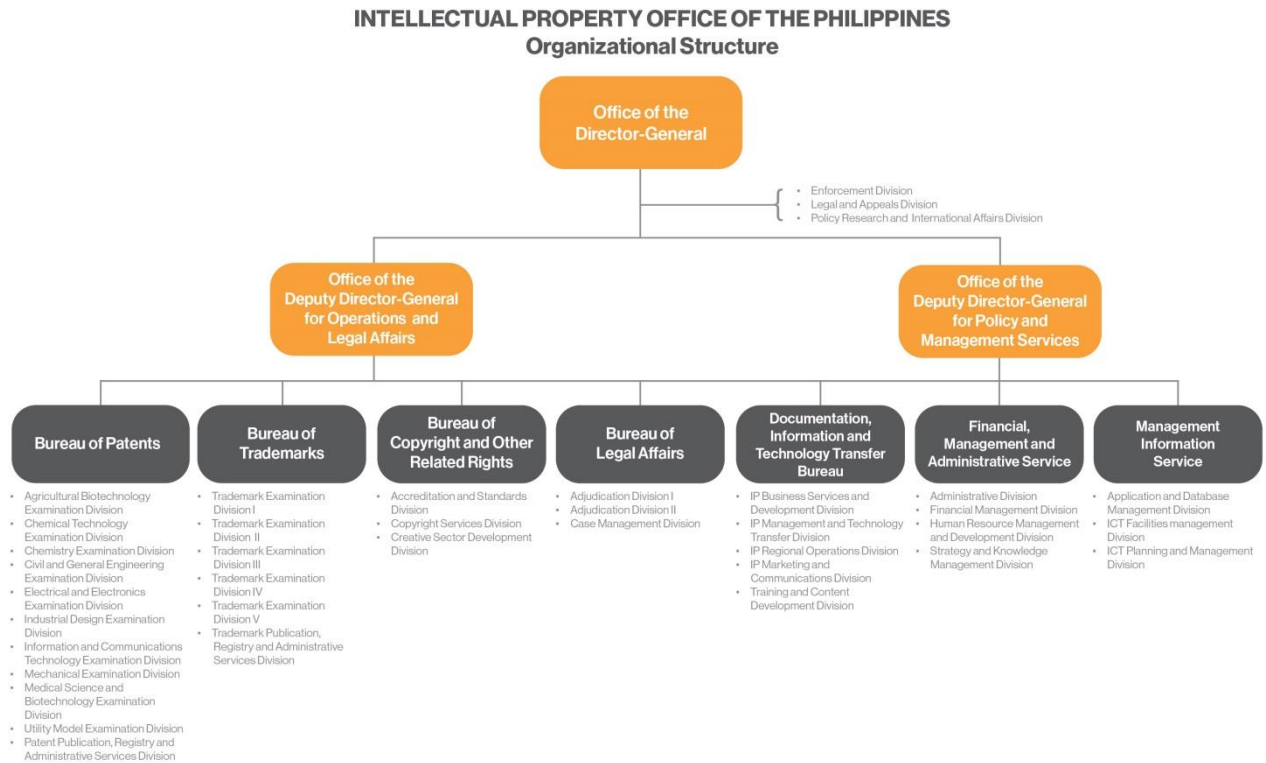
INTELLECTUAL PROPERTY OFFICE OF THE PHILIPPINES
Organizational Structure

Office of the Director-General

- Enforcement Division
- Legal and Appeals Division
- Policy Research and International Affairs Division

Office of the Deputy Director-General for Operations and Legal Affairs

Office of the Deputy Director-General for Policy and Management Services

Bureau of Patents

- Agricultural Biotechnology Examination Division
- Chemical Technology Examination Division
- Chemistry Examination Division
- Civil and General Engineering Examination Division
- Electrical and Electronics Examination Division
- Industrial Design Examination Division
- Information and Communications Technology Examination Division
- Mechanical Examination Division
- Medical Science and Biotechnology Examination Division
- Utility Model Examination Division
- Patent Publication, Registry and Administrative Services Division

Bureau of Trademarks

- Trademark Examination Division I
- Trademark Examination Division II
- Trademark Examination Division III
- Trademark Examination Division IV
- Trademark Examination Division V
- Trademark Publication, Registry and Administrative Services Division

Bureau of Copyright and Other Related Rights

- Accreditation and Standards Division
- Copyright Services Division
- Creative Sector Development Division

Bureau of Legal Affairs

- Adjudication Division I
- Adjudication Division II
- Case Management Division

Documentation, Information and Technology Transfer Bureau

- IP Business Services and Development Division
- IP Management and Technology Transfer Division
- IP Regional Operations Division
- IP Marketing and Communications Division
- Training and Content Development Division

Financial, Management and Administrative Service

- Administrative Division
- Financial Management Division
- Human Resource Management and Development Division
- Strategy and Knowledge Management Division

Management Information Service

- Application and Database Management Division
- ICT Facilities management Division
- ICT Planning and Management Division